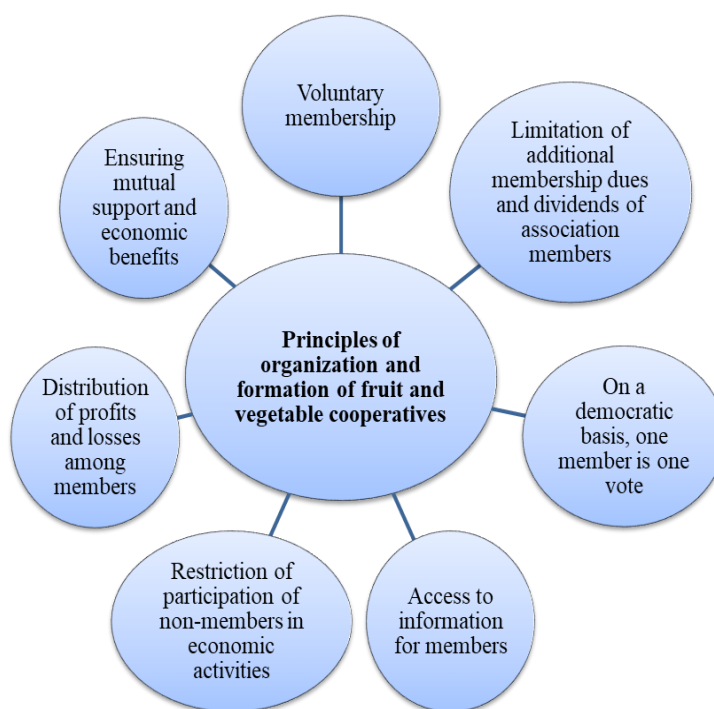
Voluntary membership

Limitation of additional membership dues and dividends of association members

Ensuring mutual support and economic benefits

Principles of organization and formation of fruit and vegetable cooperatives

Distribution of profits and losses among members

On a democratic basis, one member is one vote

Restriction of participation of non-members in economic activities

Access to information for members